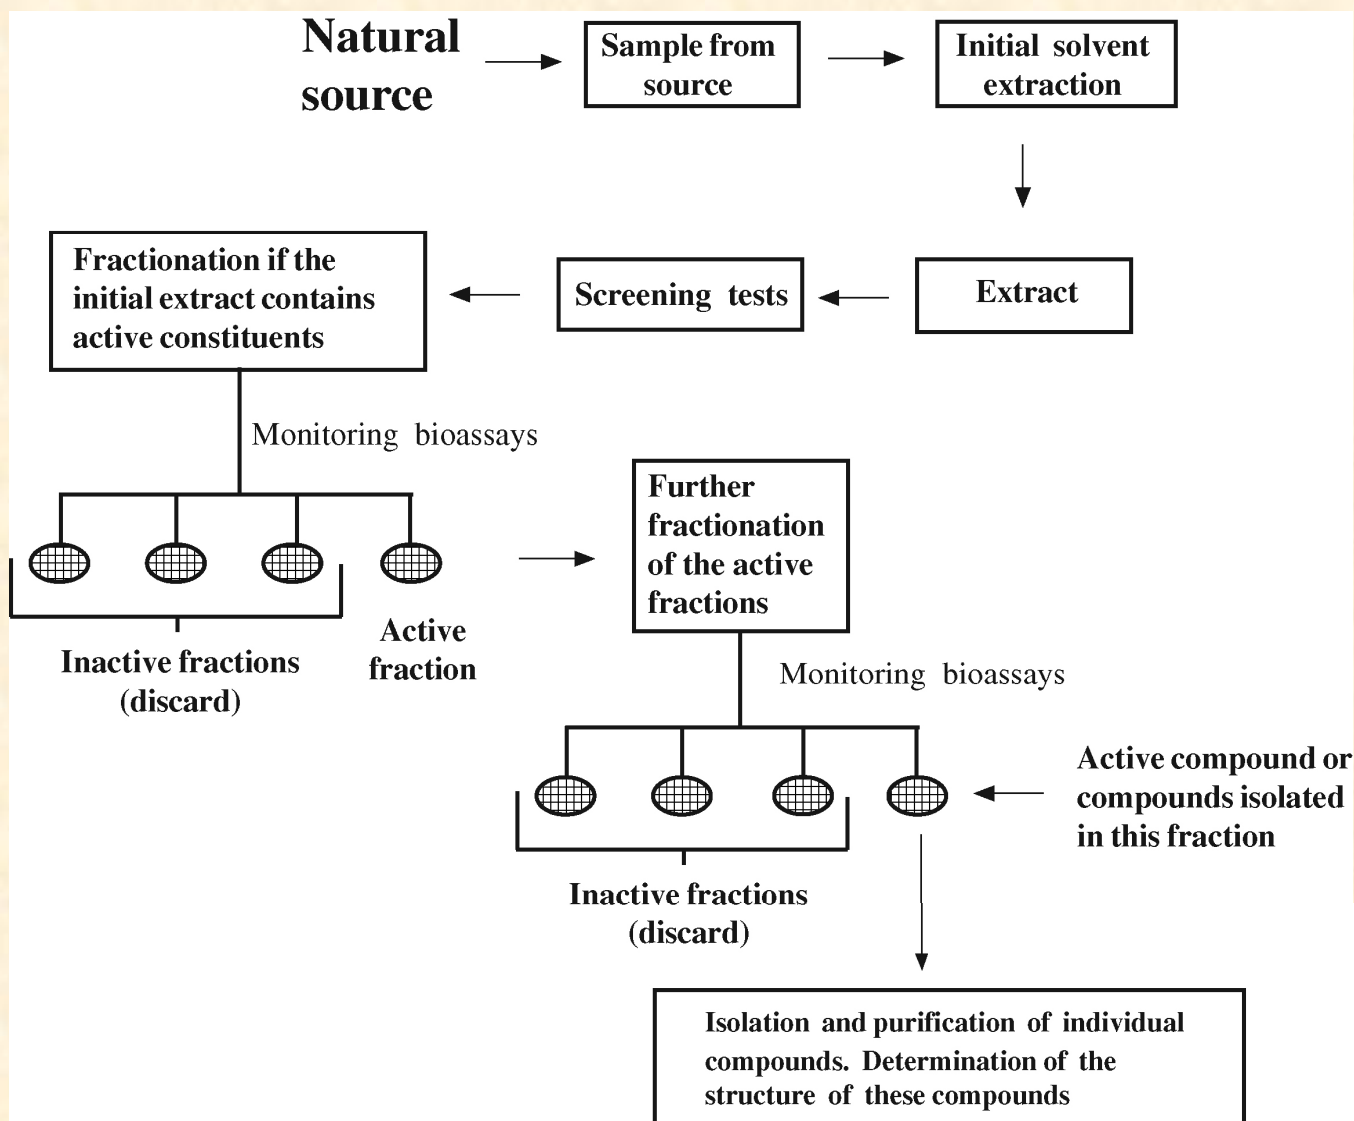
Natural source

Sample from source

Initial solvent extraction

Extract

Screening tests

Fractionation if the initial extract contains active constituents

Monitoring bioassays

Inactive fractions (discard)

Active fraction

Further fractionation of the active fractions

Monitoring bioassays

Active compound or compounds isolated in this fraction

Inactive fractions (discard)

Isolation and purification of individual compounds. Determination of the structure of these compounds